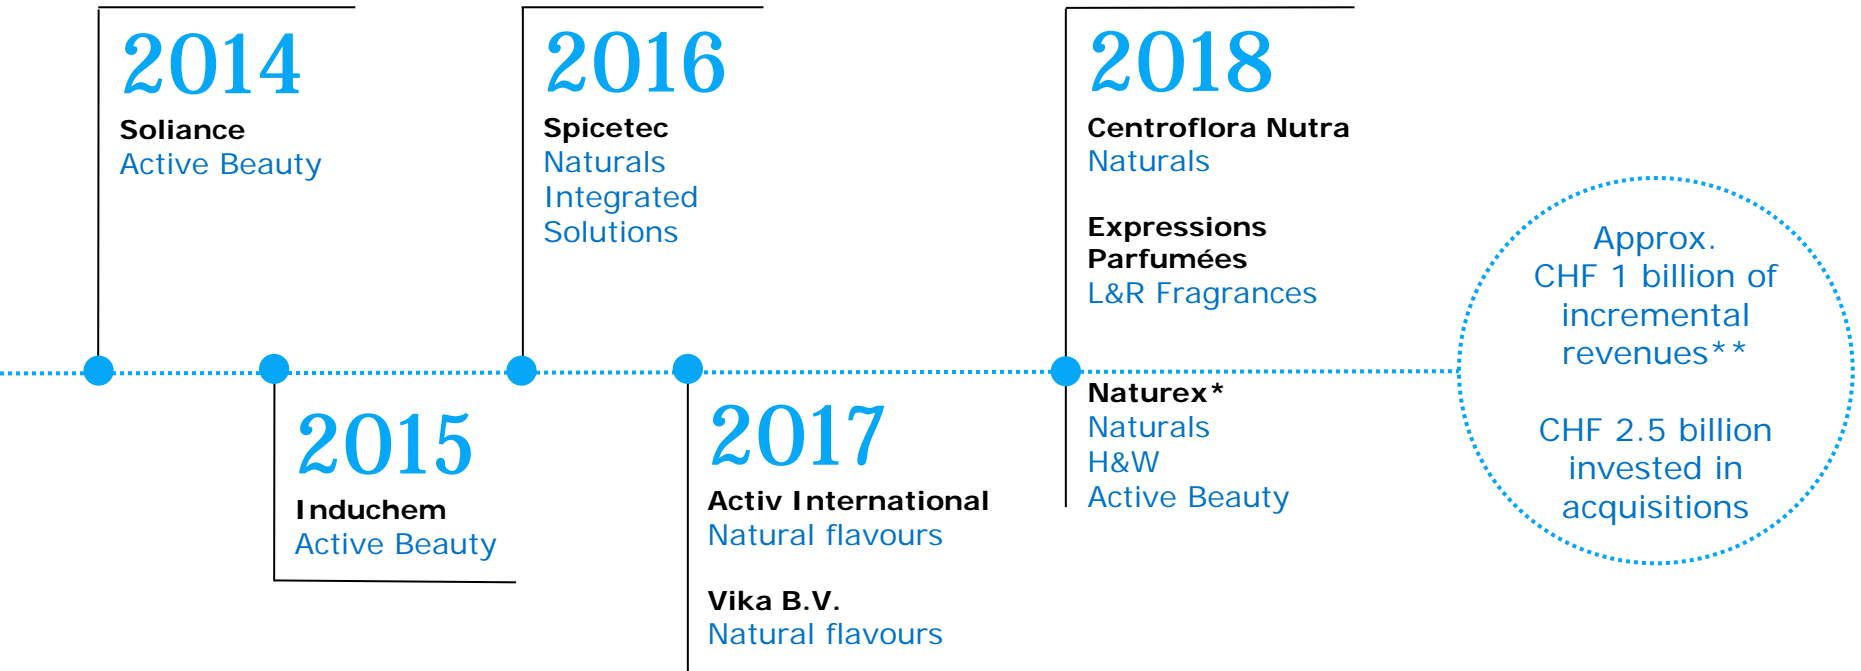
2014
Soliance
Active Beauty

2015
Induchem
Active Beauty

2016
Spicetec
Naturals
Integrated Solutions

2017
Activ International
Natural flavours

Vika B.V.
Natural flavours

2018
Centroflora Nutra
Naturals

Expressions Parfumées
L&R Fragrances

Naturex*
Naturals
H&W
Active Beauty

Approx. CHF 1 billion of incremental revenues**

CHF 2.5 billion invested in acquisitions